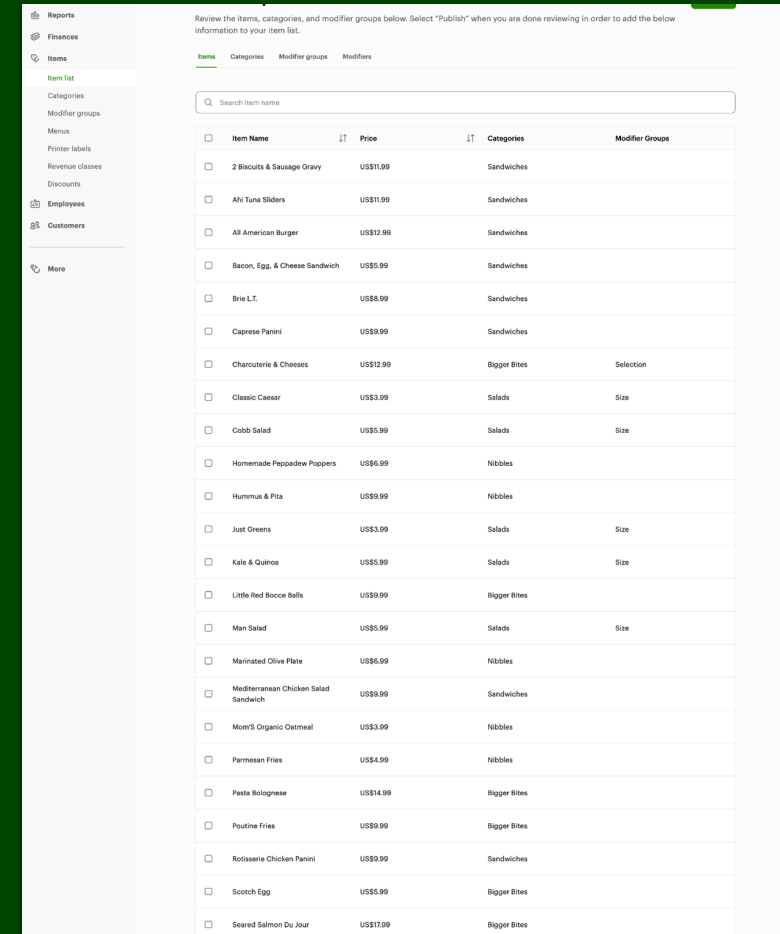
Reports
Finances
Items
Item list
Categories
Modifier groups
Menus
Printer labels
Revenue classes
Discounts
Employees
Customers
More

Review the items, categories, and modifier groups below. Select "Publish" when you are done reviewing in order to add the below information to your item list.

Items Categories Modifier groups Modifiers

Search item name

| Item Name | Price | Categories | Modifier Groups |
|---|---|---|---|
| 2 Biscuits & Sausage Gravy | US$11.99 | Sandwiches | |
| Ahi Tuna Sliders | US$11.99 | Sandwiches | |
| All American Burger | US$12.99 | Sandwiches | |
| Bacon, Egg, & Cheese Sandwich | US$5.99 | Sandwiches | |
| Brie L.T. | US$8.99 | Sandwiches | |
| Caprese Panini | US$9.99 | Sandwiches | |
| Charcuterie & Cheeses | US$12.99 | Bigger Bites | Selection |
| Classic Caesar | US$3.99 | Salads | Size |
| Cobb Salad | US$5.99 | Salads | Size |
| Homemade Peppadew Poppers | US$6.99 | Nibbles | |
| Hummus & Pita | US$9.99 | Nibbles | |
| Just Greens | US$3.99 | Salads | Size |
| Kale & Quinoa | US$5.99 | Salads | Size |
| Little Red Bocce Balls | US$9.99 | Bigger Bites | |
| Man Salad | US$5.99 | Salads | Size |
| Marinated Olive Plate | US$6.99 | Nibbles | |
| Mediterranean Chicken Salad Sandwich | US$9.99 | Sandwiches | |
| Mom'S Organic Oatmeal | US$3.99 | Nibbles | |
| Parmesan Fries | US$4.99 | Nibbles | |
| Pasta Bolognese | US$14.99 | Bigger Bites | |
| Poutine Fries | US$9.99 | Bigger Bites | |
| Rotisserie Chicken Panini | US$9.99 | Sandwiches | |
| Scotch Egg | US$5.99 | Bigger Bites | |
| Seared Salmon Du Jour | US$17.99 | Bigger Bites | |